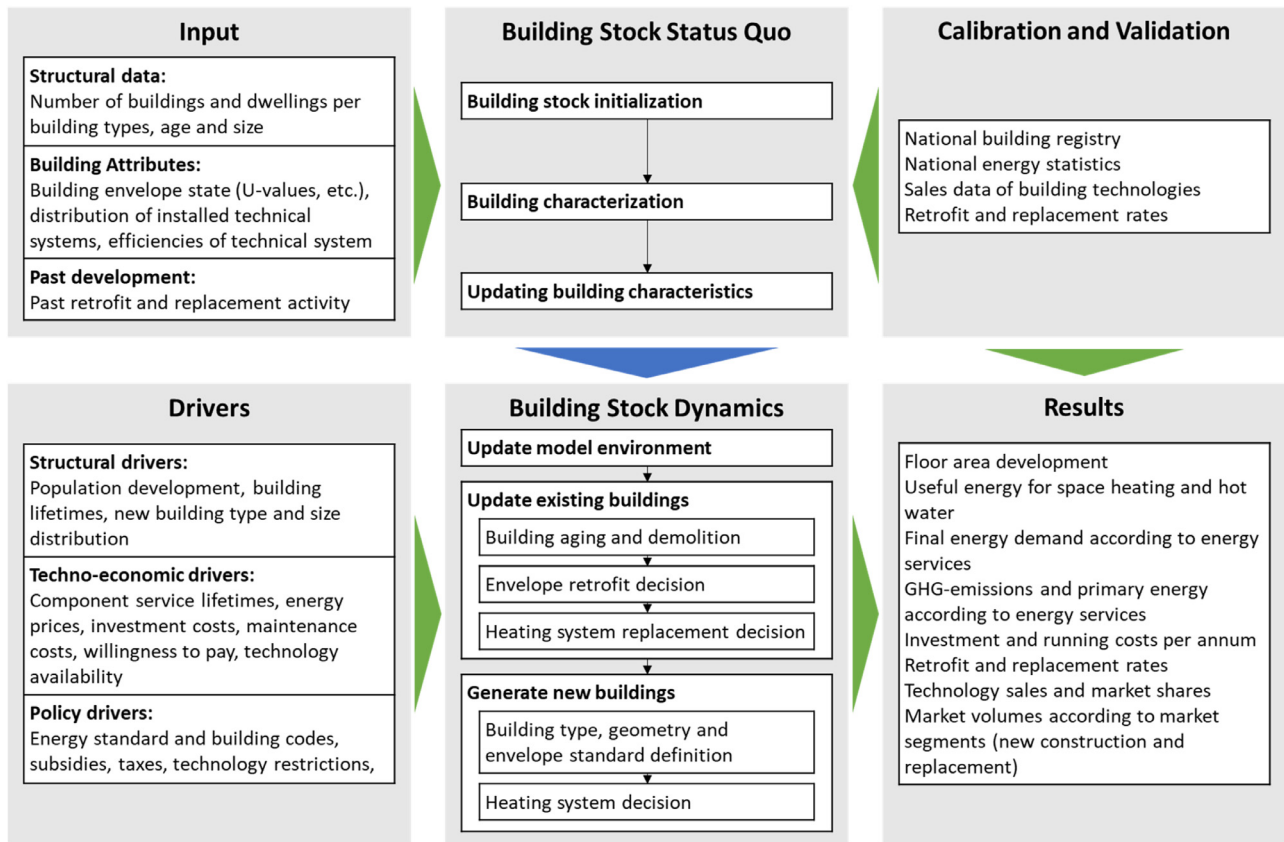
Input

Structural data:
Number of buildings and dwellings per building types, age and size

Building Attributes:
Building envelope state (U-values, etc.), distribution of installed technical systems, efficiencies of technical system

Past development:
Past retrofit and replacement activity

Building Stock Status Quo

Building stock initialization

Building characterization

Updating building characteristics

Calibration and Validation

National building registry
National energy statistics
Sales data of building technologies
Retrofit and replacement rates

Drivers

Structural drivers:
Population development, building lifetimes, new building type and size distribution

Techno-economic drivers:
Component service lifetimes, energy prices, investment costs, maintenance costs, willingness to pay, technology availability

Policy drivers:
Energy standard and building codes, subsidies, taxes, technology restrictions,

Building Stock Dynamics

Update model environment

Update existing buildings

Building aging and demolition

Envelope retrofit decision

Heating system replacement decision

Generate new buildings

Building type, geometry and envelope standard definition

Heating system decision

Results

Floor area development
Useful energy for space heating and hot water
Final energy demand according to energy services
GHG-emissions and primary energy according to energy services
Investment and running costs per annum
Retrofit and replacement rates
Technology sales and market shares
Market volumes according to market segments (new construction and replacement)